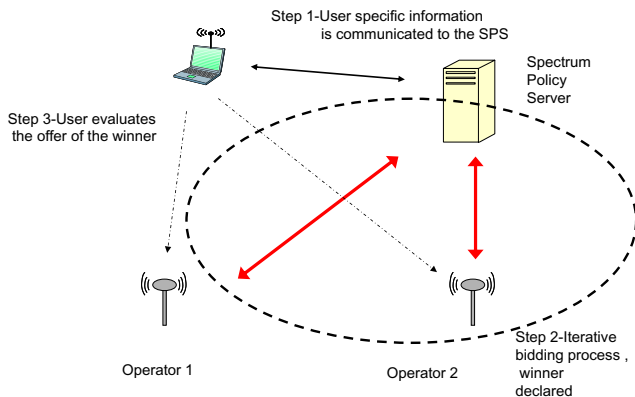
Step 1-User specific information is communicated to the SPS

Spectrum Policy Server

Step 3-User evaluates the offer of the winner

Step 2-Iterative bidding process , winner declared

Operator 1

Operator 2